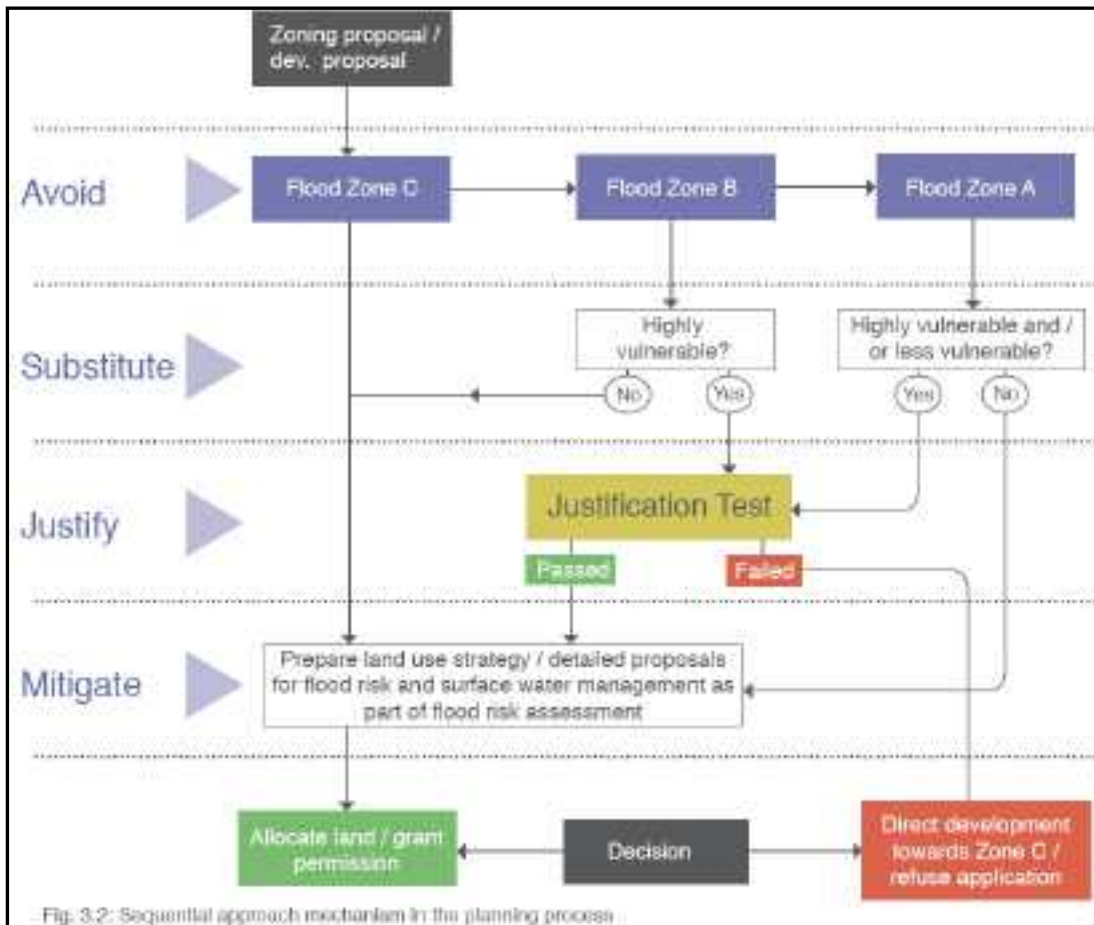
Zoning proposal / dev. proposal

Avoid

Flood Zone C

Flood Zone B

Flood Zone A

Substitute

Highly vulnerable?

Highly vulnerable and / or less vulnerable?

No

Yes

Yes

No

Justify

Justification Test

Passed

Failed

Mitigate

Prepare land use strategy / detailed proposals for flood risk and surface water management as part of flood risk assessment

Allocate land / grant permission

Decision

Direct development towards Zone C / refuse application

Fig. 3.2: Sequential approach mechanism in the planning process